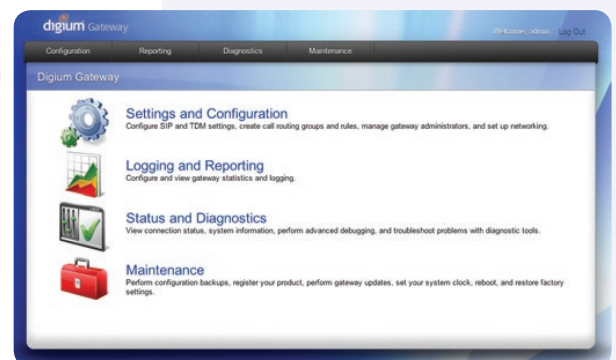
digium Gateway

Welcome, admin | Log Out

Configuration | Reporting | Diagnostics | Maintenance

Digium Gateway

Settings and Configuration
Configure SIP and TDM settings, create call routing groups and rules, manage gateway administrators, and set up networking.

Logging and Reporting
Configure and view gateway statistics and logging.

Status and Diagnostics
View connection status, system information, perform advanced debugging, and troubleshoot problems with diagnostic tools.

Maintenance
Perform configuration backups, register your product, perform gateway updates, set your system clock, reboot, and restore factory settings.